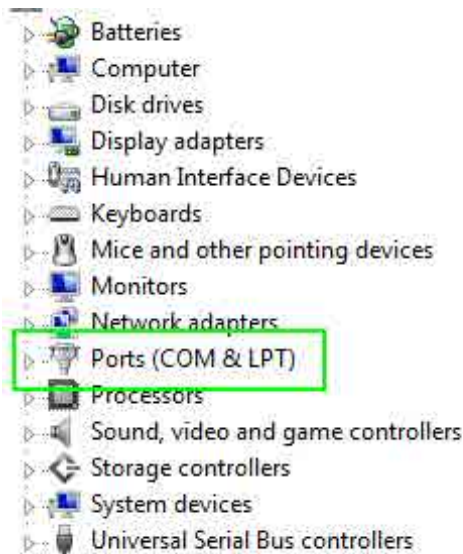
Batteries
Computer
Disk drives
Display adapters
Human Interface Devices
Keyboards
Mice and other pointing devices
Monitors
Network adapters
Ports (COM & LPT)
Processors
Sound, video and game controllers
Storage controllers
System devices
Universal Serial Bus controllers